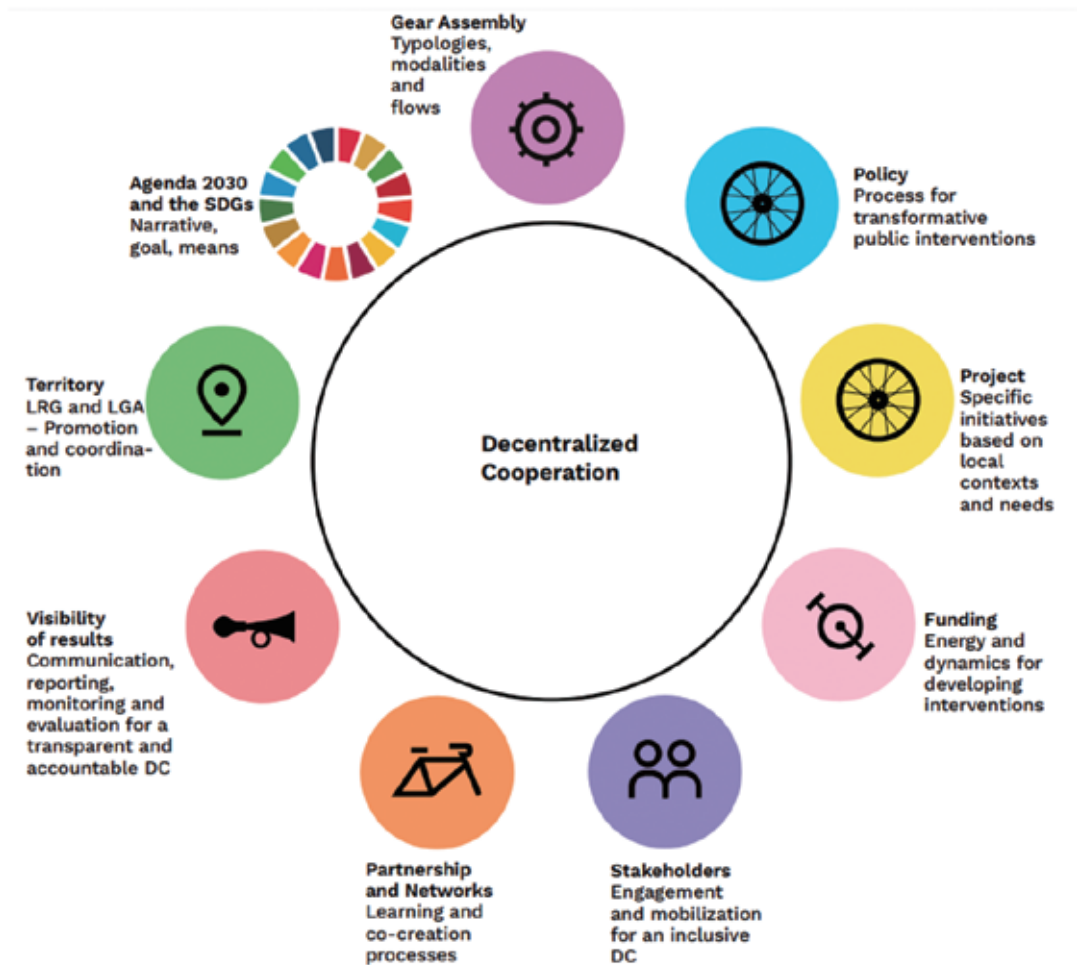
Gear Assembly
Typologies, modalities and flows

Policy
Process for transformative public interventions

Project
Specific initiatives based on local contexts and needs

Funding
Energy and dynamics for developing interventions

Stakeholders
Engagement and mobilization for an inclusive DC

Partnership and Networks
Learning and co-creation processes

Visibility of results
Communication, reporting, monitoring and evaluation for a transparent and accountable DC

Territory
LRG and LGA – Promotion and coordination

Agenda 2030 and the SDGs
Narrative, goal, means

Decentralized Cooperation